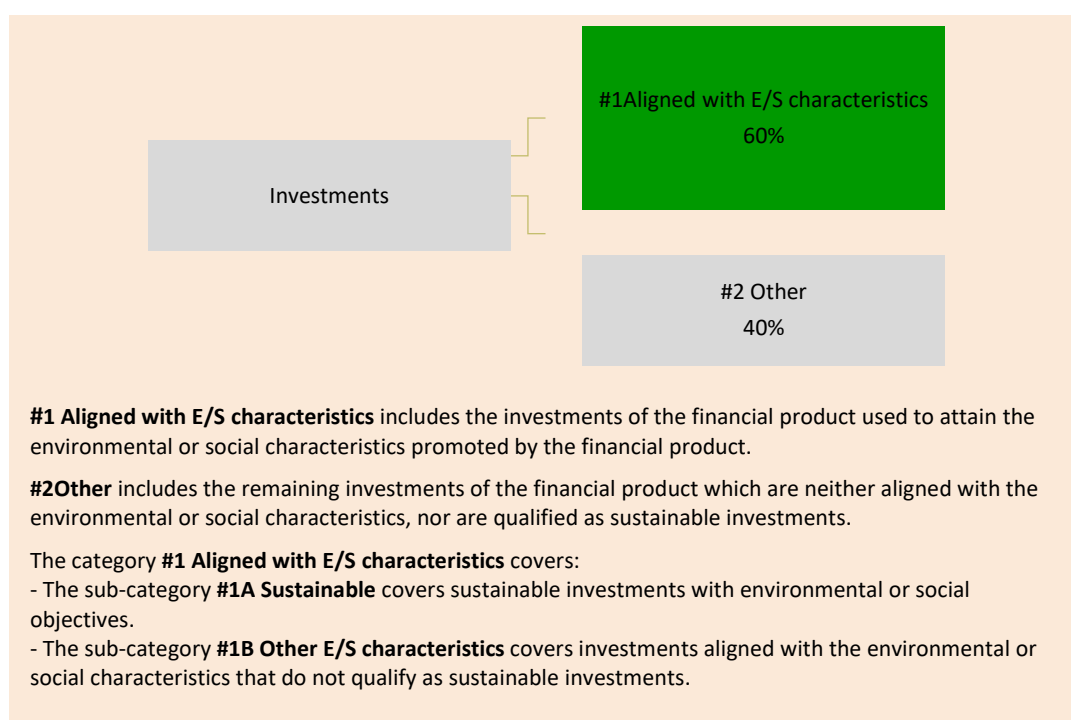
#1Aligned with E/S characteristics
60%

Investments

#2 Other
40%

**#1 Aligned with E/S characteristics** includes the investments of the financial product used to attain the environmental or social characteristics promoted by the financial product.

**#2Other** includes the remaining investments of the financial product which are neither aligned with the environmental or social characteristics, nor are qualified as sustainable investments.

The category **#1 Aligned with E/S characteristics** covers:
- The sub-category **#1A Sustainable** covers sustainable investments with environmental or social objectives.
- The sub-category **#1B Other E/S characteristics** covers investments aligned with the environmental or social characteristics that do not qualify as sustainable investments.